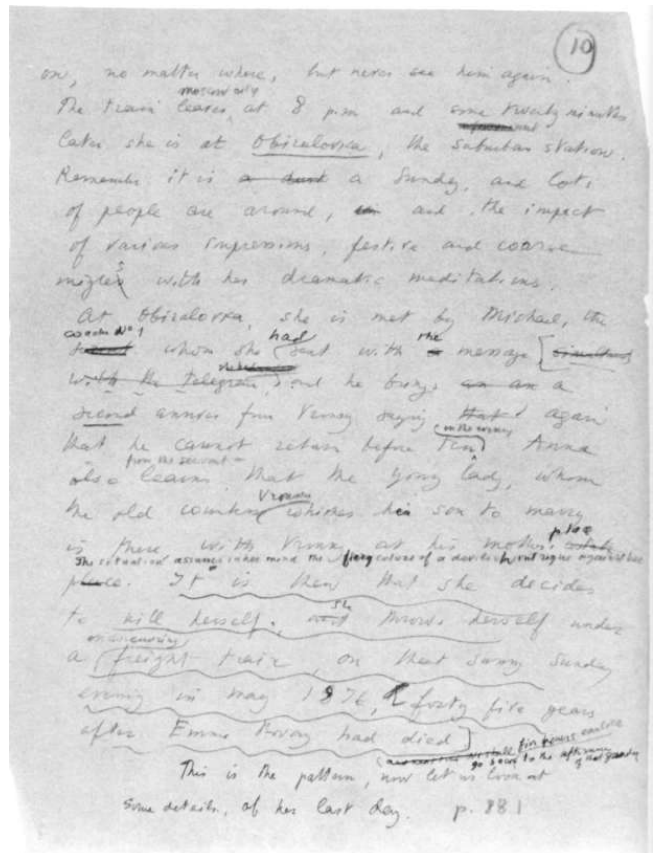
10

on, no matter where, but never see him again. The train motion only leaves at 8 p.m. and some twenty minutes later she is at Obiralovka, the suburban station. Remember it is a dark a Sunday, and lots of people are around, and the impact of various impressions, festive and coarse mingle with her dramatic meditations.

At Obiralovka, she is met by Michael, the coachman No 1 servant whom she had sent with the a message [crossed] with the telegram, and he brings an a second answer from Vronsky saying again that he cannot return before ten in the evening. Anna also learns from the servant that the young lady, whom the old countess Vronsky wishes her son to marry is there with Vronsky at his mother's place. The situation assumes in her mind the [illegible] colours of a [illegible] against her place. It is then that she decides to kill herself. She throws herself under an oncoming a freight train on that sunny Sunday evening in May 1876, forty five years after Emma Bovary had died.

This is the pattern, now let us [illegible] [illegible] go back to the afternoon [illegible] some details, of her last day. p. 88.1